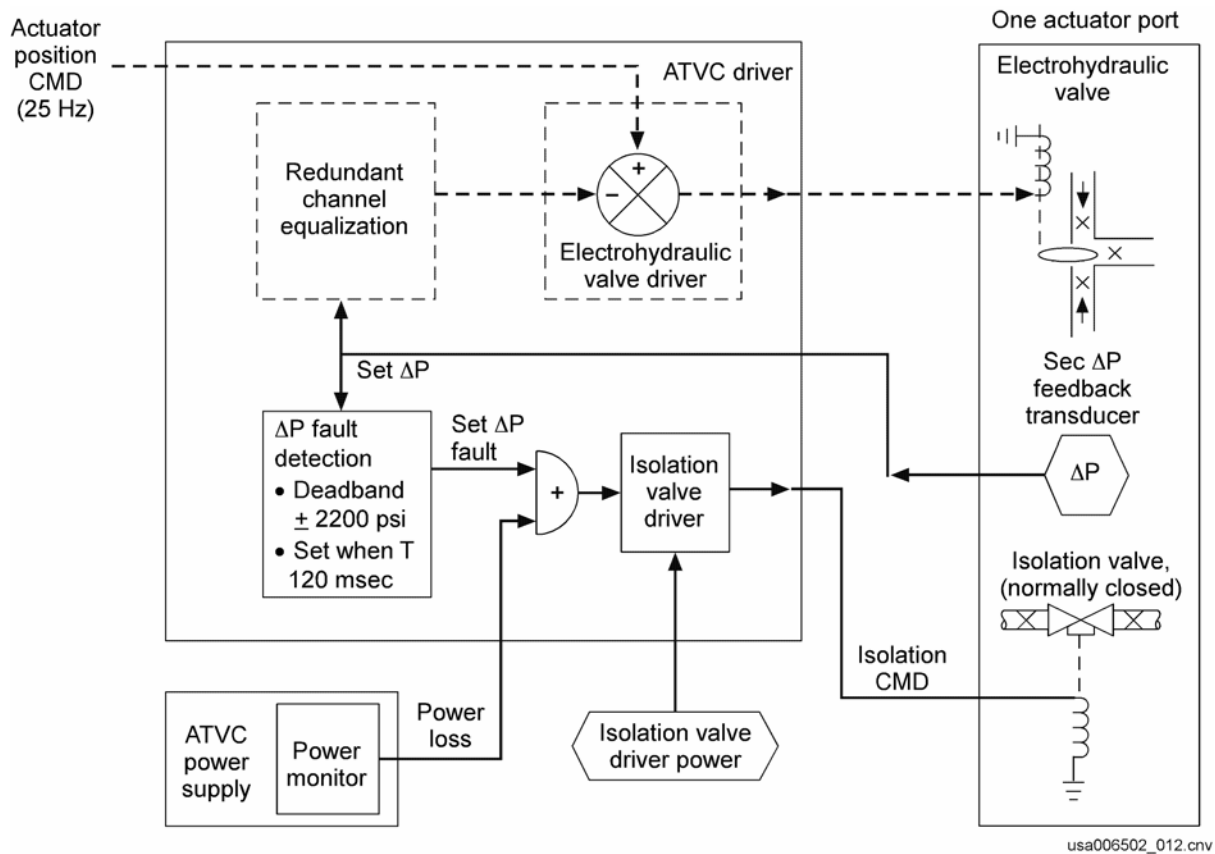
Actuator position CMD (25 Hz)

ATVC driver

One actuator port

Electrohydraulic valve

Redundant channel equalization

+

−

Electrohydraulic valve driver

Set ΔP

Sec ΔP feedback transducer

ΔP fault detection
• Deadband ± 2200 psi
• Set when T 120 msec

Set ΔP fault

+

Isolation valve driver

ΔP

Isolation valve, (normally closed)

Isolation CMD

ATVC power supply

Power monitor

Power loss

Isolation valve driver power

usa006502_012.cnv